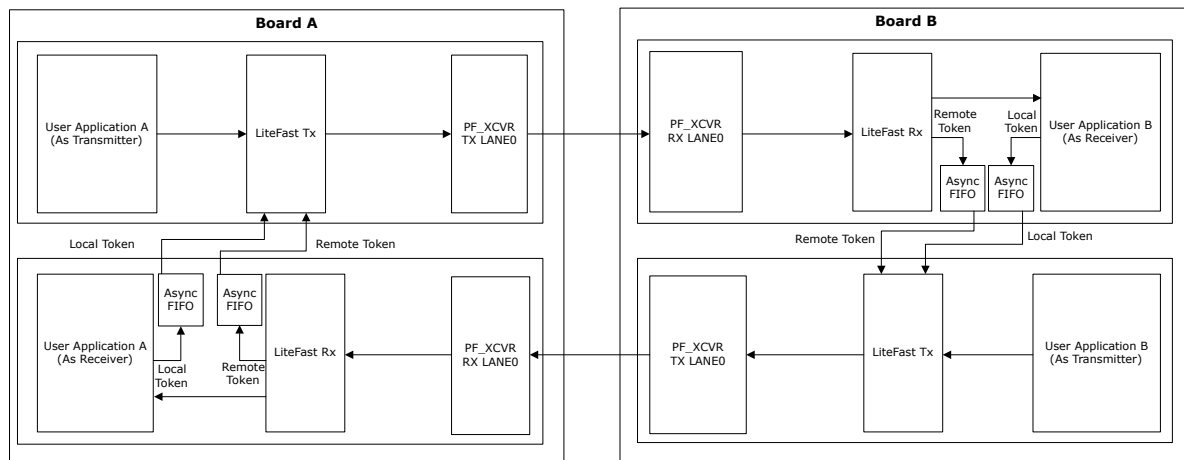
Board A

User Application A (As Transmitter)

LiteFast Tx

PF_XCVR TX LANE0

Local Token

Remote Token

Async FIFO

Async FIFO

User Application A (As Receiver)

Local Token

Remote Token

LiteFast Rx

PF_XCVR RX LANE0

Board B

PF_XCVR RX LANE0

LiteFast Rx

Remote Token

Local Token

User Application B (As Receiver)

Async FIFO

Async FIFO

Remote Token

Local Token

PF_XCVR TX LANE0

LiteFast Tx

User Application B (As Transmitter)